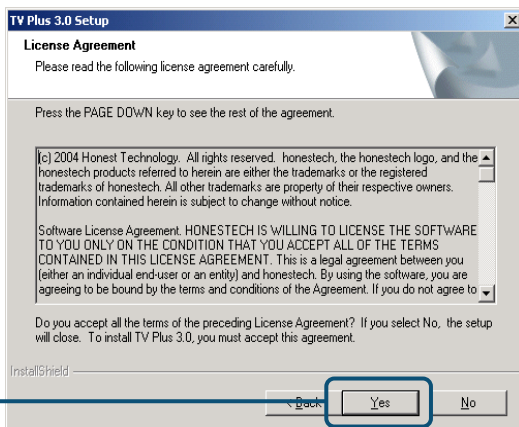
TV Plus 3.0 Setup

License Agreement
Please read the following license agreement carefully.

Press the PAGE DOWN key to see the rest of the agreement.

(c) 2004 Honest Technology. All rights reserved. honestech, the honestech logo, and the honestech products referred to herein are either the trademarks or the registered trademarks of honestech. All other trademarks are property of their respective owners. Information contained herein is subject to change without notice.

Software License Agreement. HONESTECH IS WILLING TO LICENSE THE SOFTWARE TO YOU ONLY ON THE CONDITION THAT YOU ACCEPT ALL OF THE TERMS CONTAINED IN THIS LICENSE AGREEMENT. This is a legal agreement between you (either an individual end-user or an entity) and honestech. By using the software, you are agreeing to be bound by the terms and conditions of the Agreement. If you do not agree to

Do you accept all the terms of the preceding License Agreement? If you select No, the setup will close. To install TV Plus 3.0, you must accept this agreement.

InstallShield

< Back Yes No